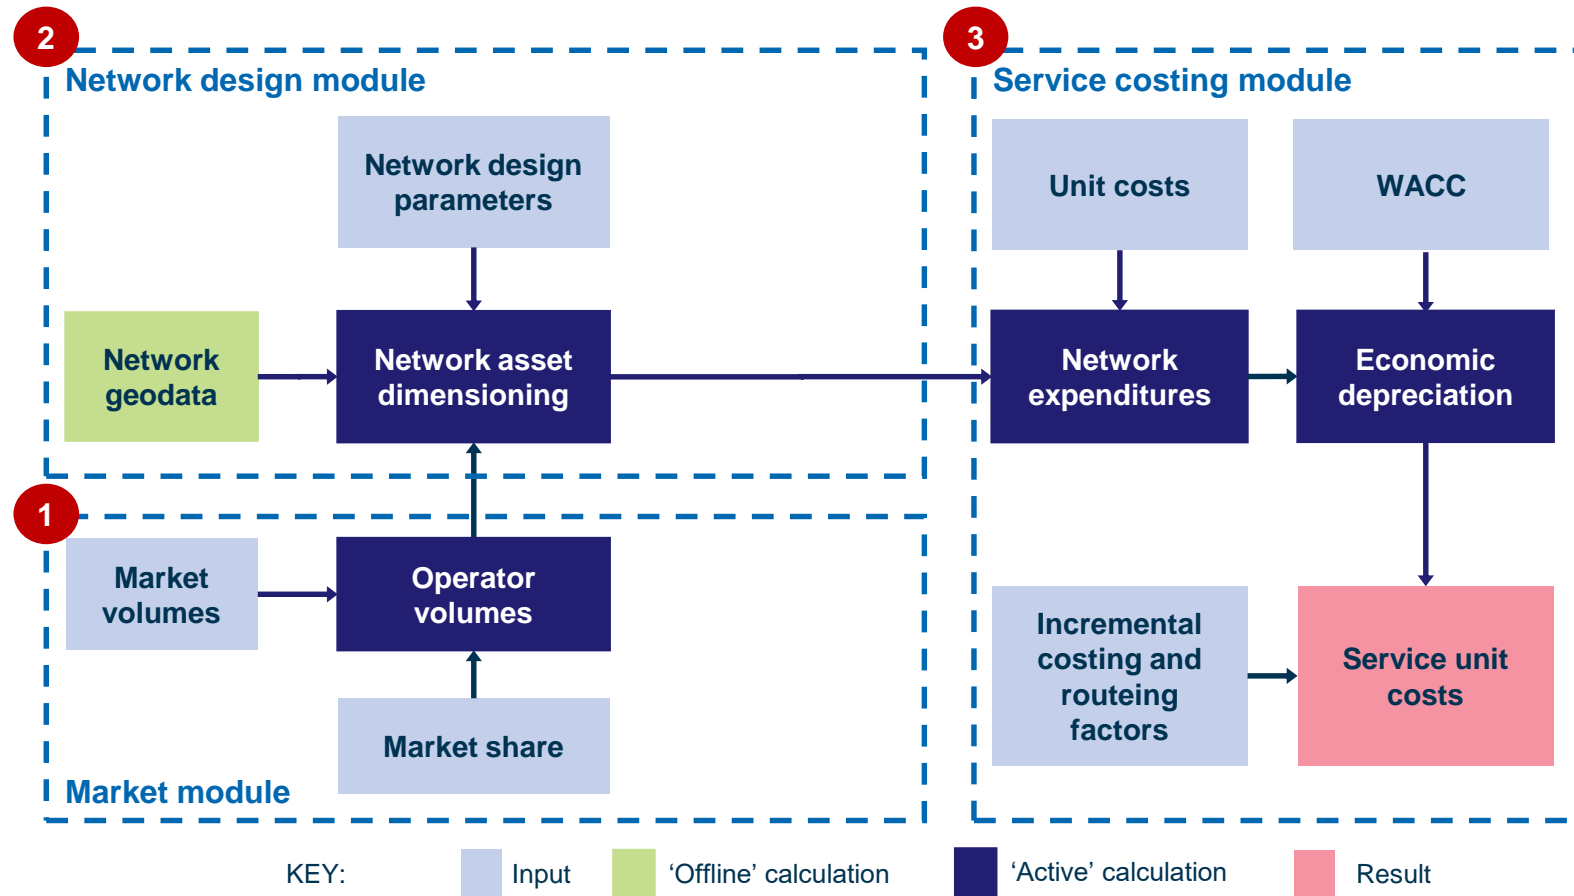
2
Network design module

Network design parameters

Network geodata

Network asset dimensioning

3
Service costing module

Unit costs

WACC

Network expenditures

Economic depreciation

1

Market volumes

Operator volumes

Market share

Market module

Incremental costing and routeing factors

Service unit costs

KEY: Input ‘Offline’ calculation ‘Active’ calculation Result